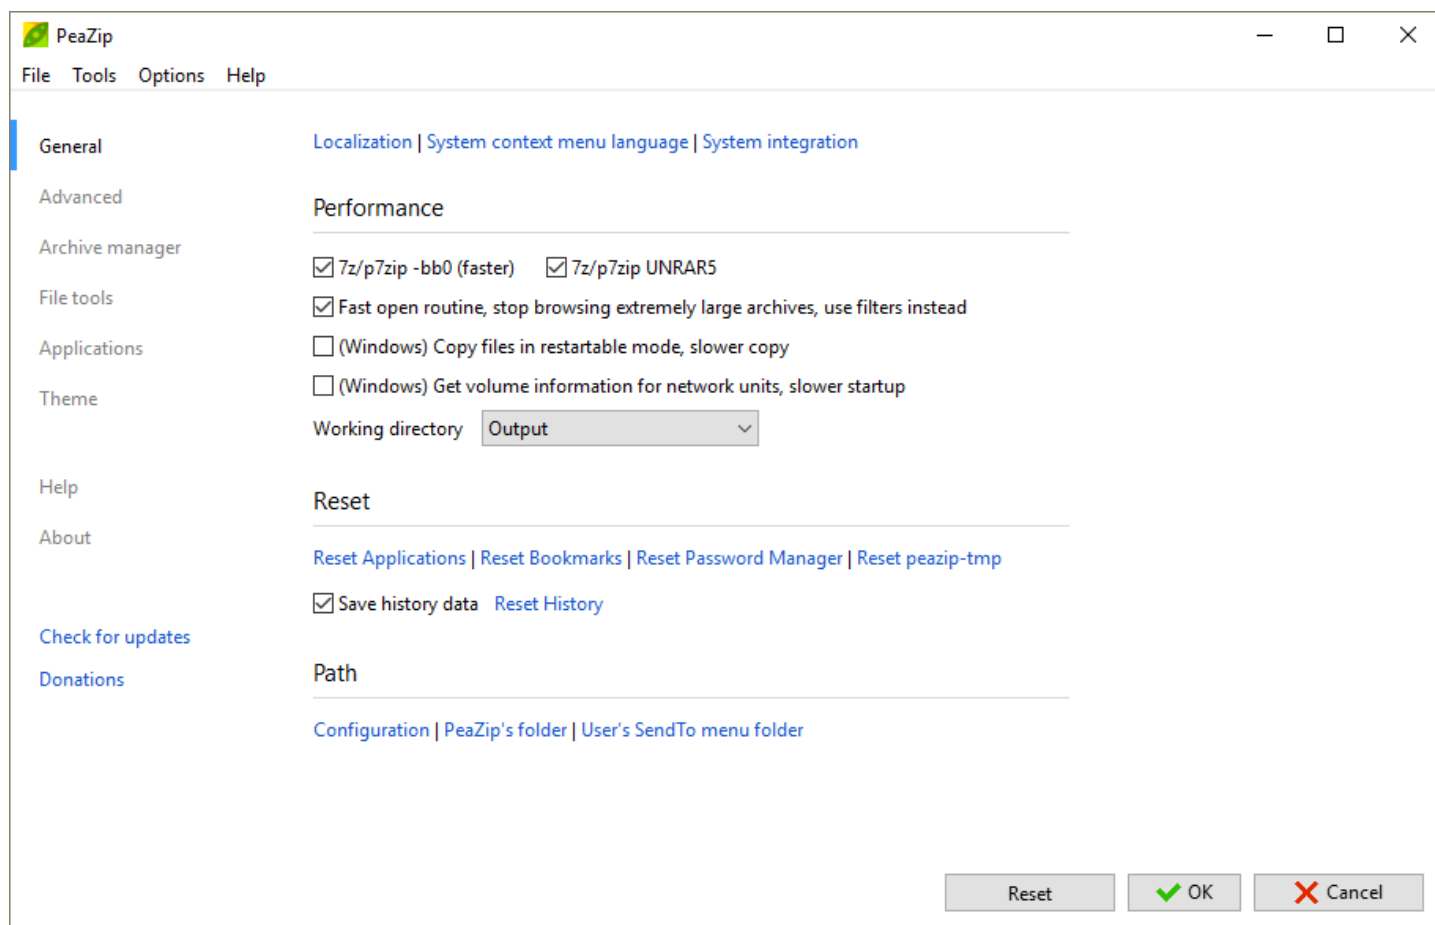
PeaZip

File Tools Options Help

General
Advanced
Archive manager
File tools
Applications
Theme

Help
About

Check for updates
Donations

Localization | System context menu language | System integration

Performance

7z/p7zip -bb0 (faster)
7z/p7zip UNRAR5
Fast open routine, stop browsing extremely large archives, use filters instead
(Windows) Copy files in restartable mode, slower copy
(Windows) Get volume information for network units, slower startup
Working directory Output

Reset

Reset Applications | Reset Bookmarks | Reset Password Manager | Reset peazip-tmp

Save history data Reset History

Path

Configuration | PeaZip's folder | User's SendTo menu folder

Reset
OK
Cancel